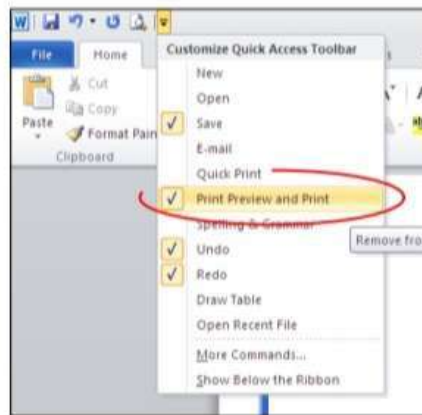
File
Home
Cut
Copy
Paste
Format Pain
Clipboard

Customize Quick Access Toolbar
New
Open
✓ Save
E-mail
Quick Print
✓ Print Preview and Print
Spelling & Grammar
✓ Undo
✓ Redo
Draw Table
Open Recent File
More Commands...
Show Below the Ribbon

Remove fro